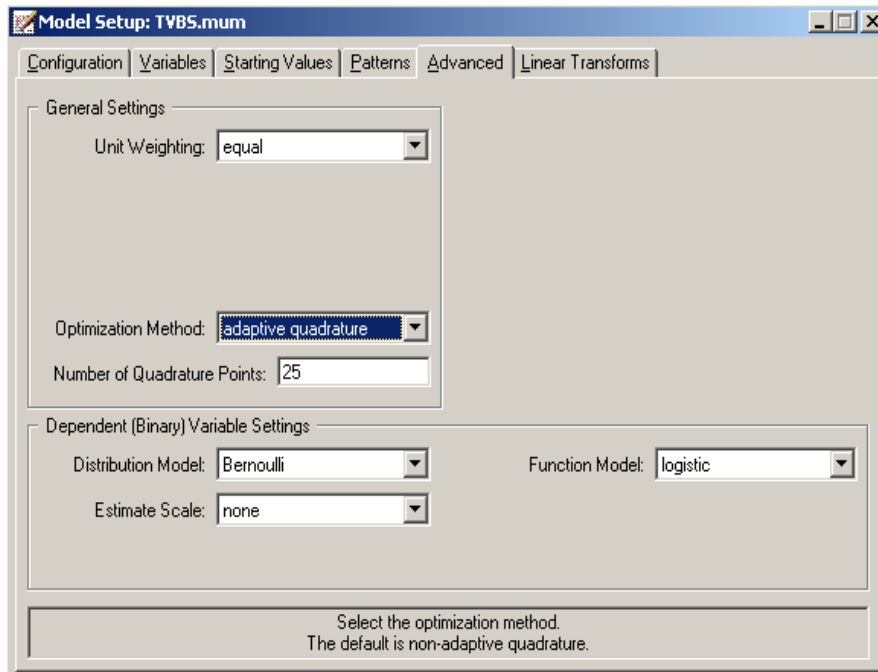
Model Setup: TVBS.mum

Configuration | Variables | Starting Values | Patterns | Advanced | Linear Transforms

General Settings

Unit Weighting: equal

Optimization Method: adaptive quadrature

Number of Quadrature Points: 25

Dependent (Binary) Variable Settings

Distribution Model: Bernoulli

Function Model: logistic

Estimate Scale: none

Select the optimization method.
The default is non-adaptive quadrature.